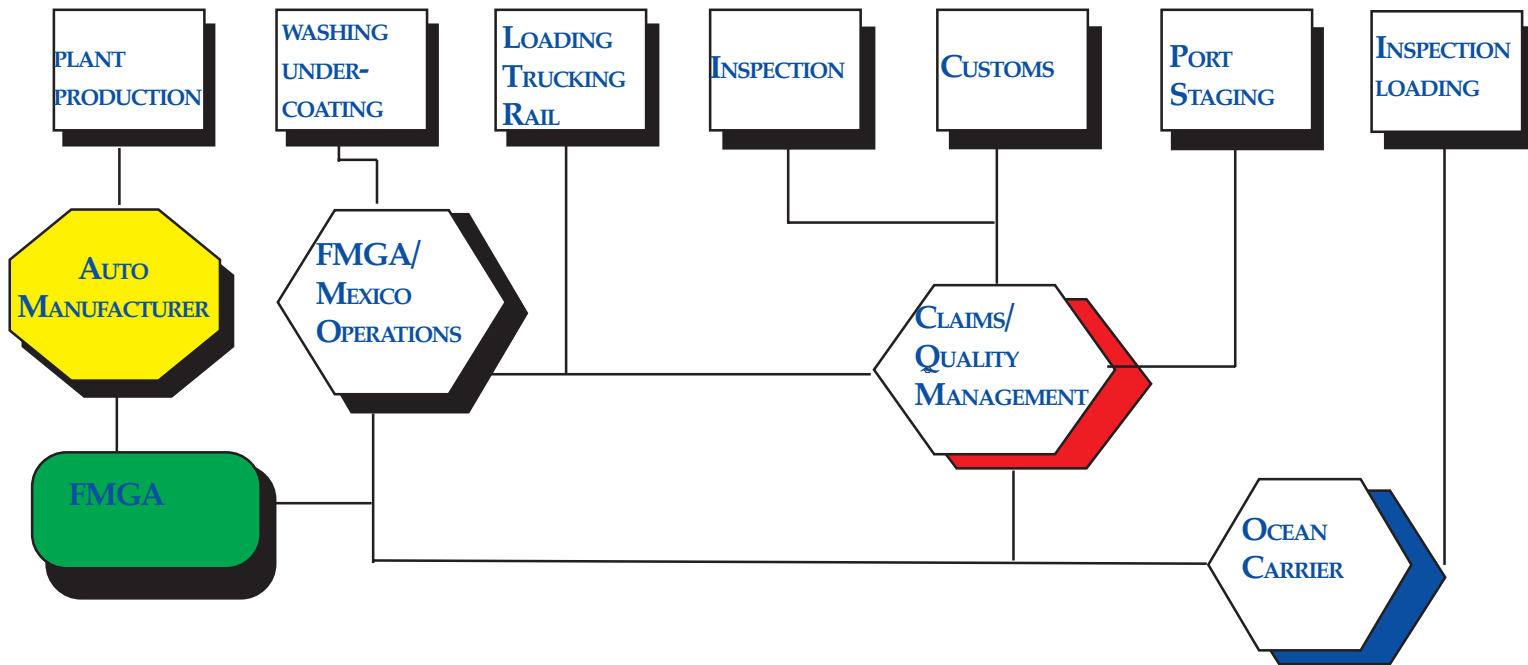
PLANT PRODUCTION

WASHING UNDER-COATING

LOADING TRUCKING RAIL

INSPECTION

CUSTOMS

PORT STAGING

INSPECTION LOADING

AUTO MANUFACTURER

FMGA/ MEXICO OPERATIONS

CLAIMS/ QUALITY MANAGEMENT

FMGA

OCEAN CARRIER